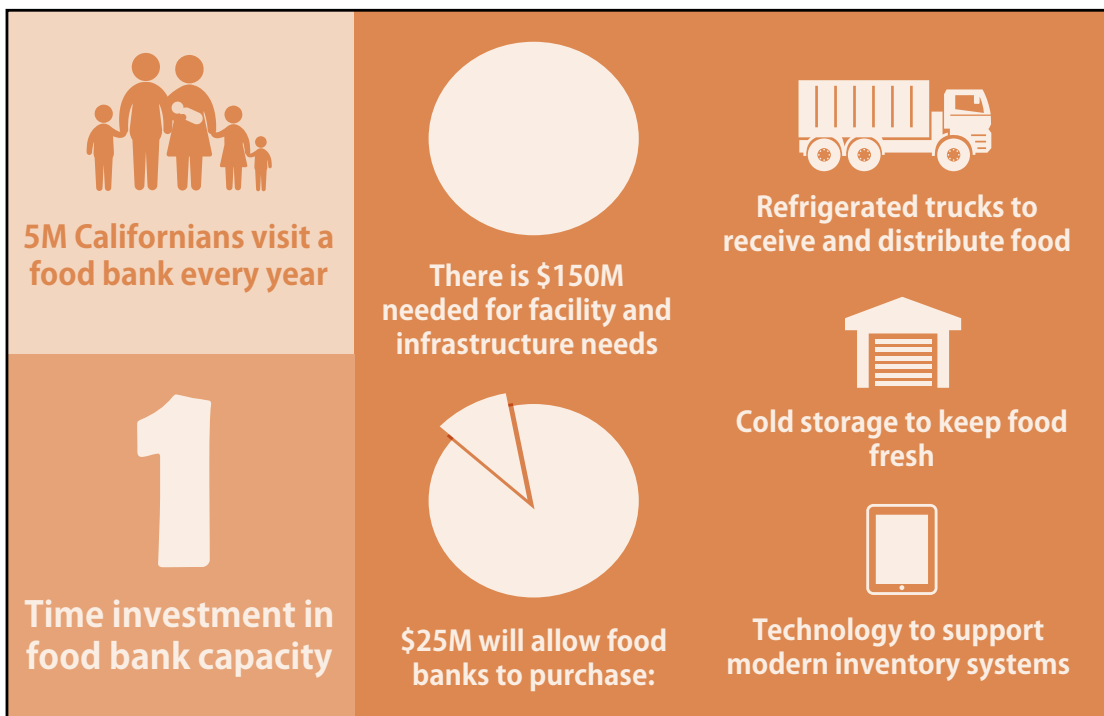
5M Californians visit a food bank every year

1

Time investment in food bank capacity

There is $150M needed for facility and infrastructure needs

$25M will allow food banks to purchase:

Refrigerated trucks to receive and distribute food

Cold storage to keep food fresh

Technology to support modern inventory systems